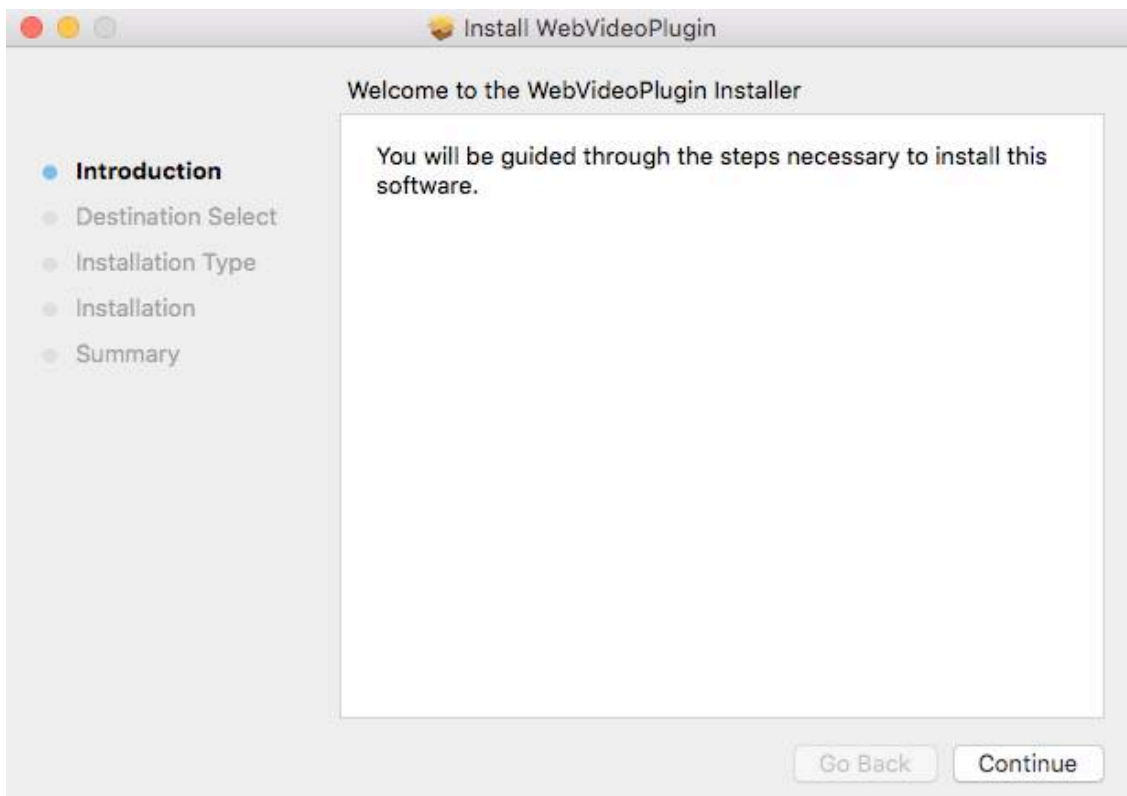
Install WebVideoPlugin

Welcome to the WebVideoPlugin Installer

Introduction
Destination Select
Installation Type
Installation
Summary

You will be guided through the steps necessary to install this software.

Go Back
Continue